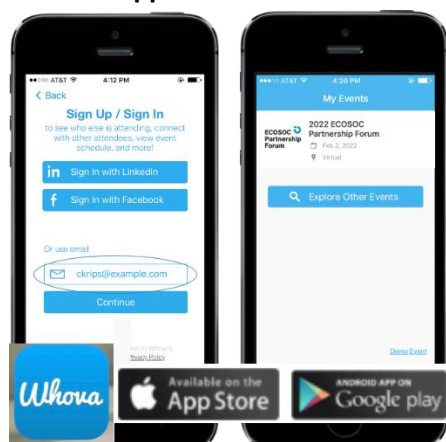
AT&T 4:12 PM

< Back

Sign Up / Sign In

to see who else is attending, connect with other attendees, view event schedule, and more!

in Sign in with LinkedIn

f Sign in with Facebook

Or use email

ckrips@example.com

Continue

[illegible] Whova
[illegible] Policy

AT&T 4:20 PM

My Events

ECOSOC Partnership Forum

2022 ECOSOC Partnership Forum

Feb 2, 2022

Virtual

Explore Other Events

Demo Event

Whova

Available on the App Store

ANDROID APP ON Google play